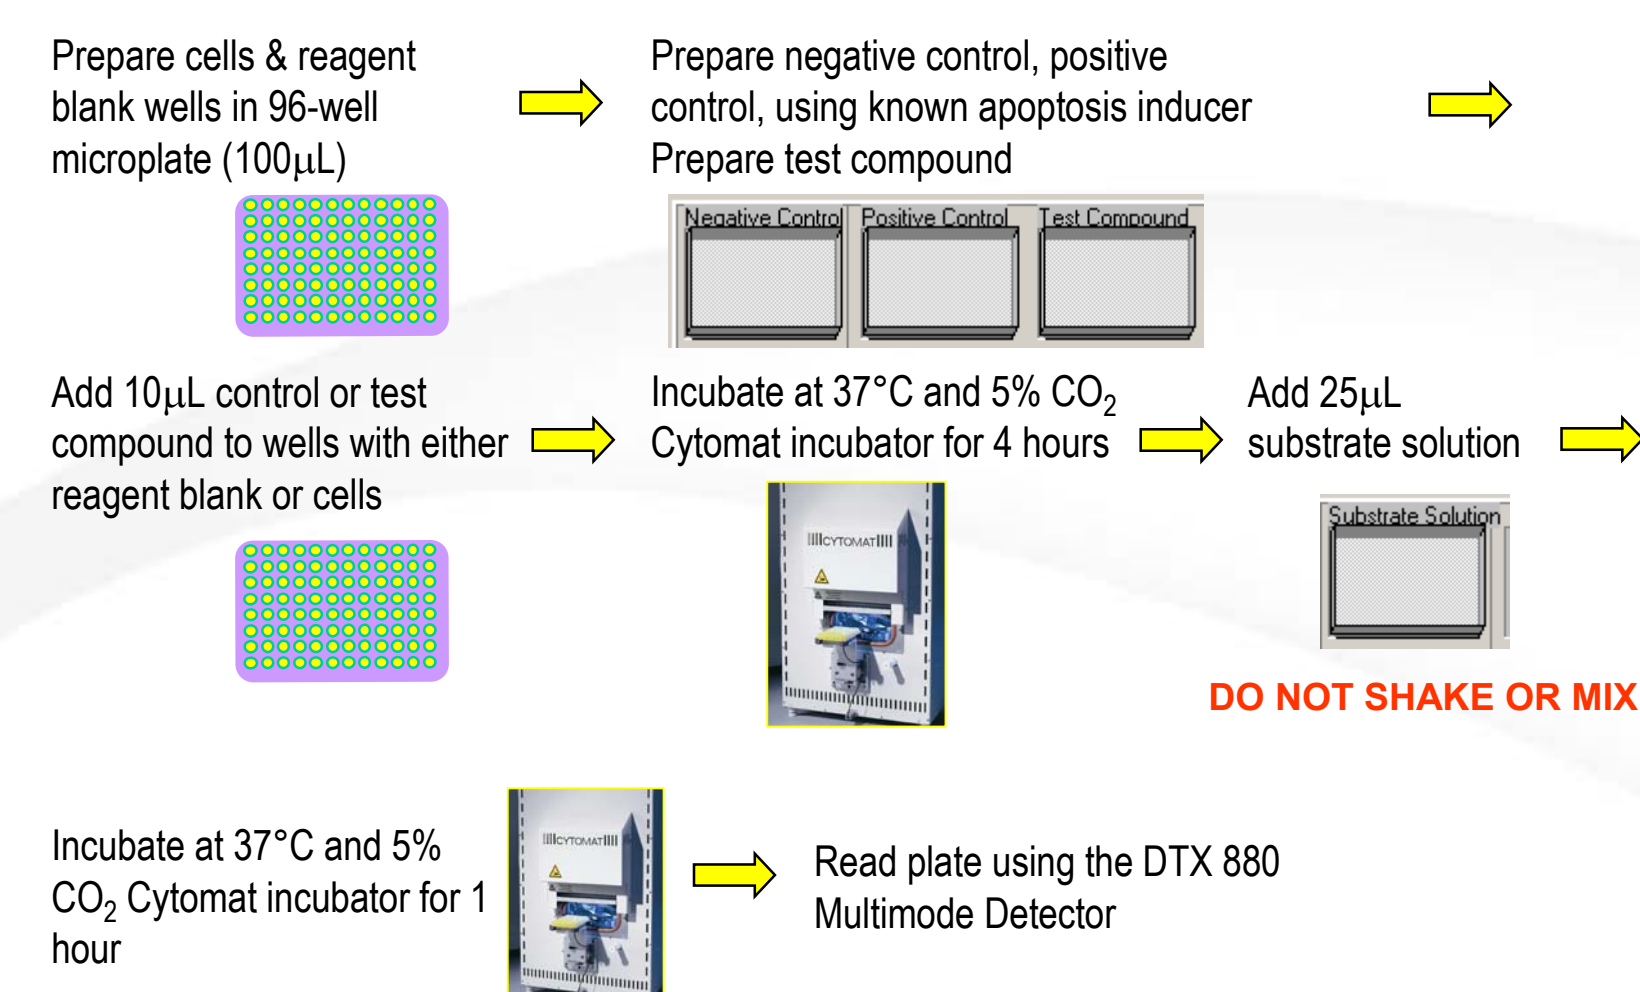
Prepare cells & reagent blank wells in 96-well microplate (100$\mu$L)

Prepare negative control, positive control, using known apoptosis inducer
Prepare test compound

Negative Control | Positive Control | Test Compound

Add 10$\mu$L control or test compound to wells with either reagent blank or cells

Incubate at 37°C and 5% $CO_2$ Cytomat incubator for 4 hours

CYTOMAT

Add 25$\mu$L substrate solution

Substrate Solution

DO NOT SHAKE OR MIX

Incubate at 37°C and 5% $CO_2$ Cytomat incubator for 1 hour

CYTOMAT

Read plate using the DTX 880 Multimode Detector